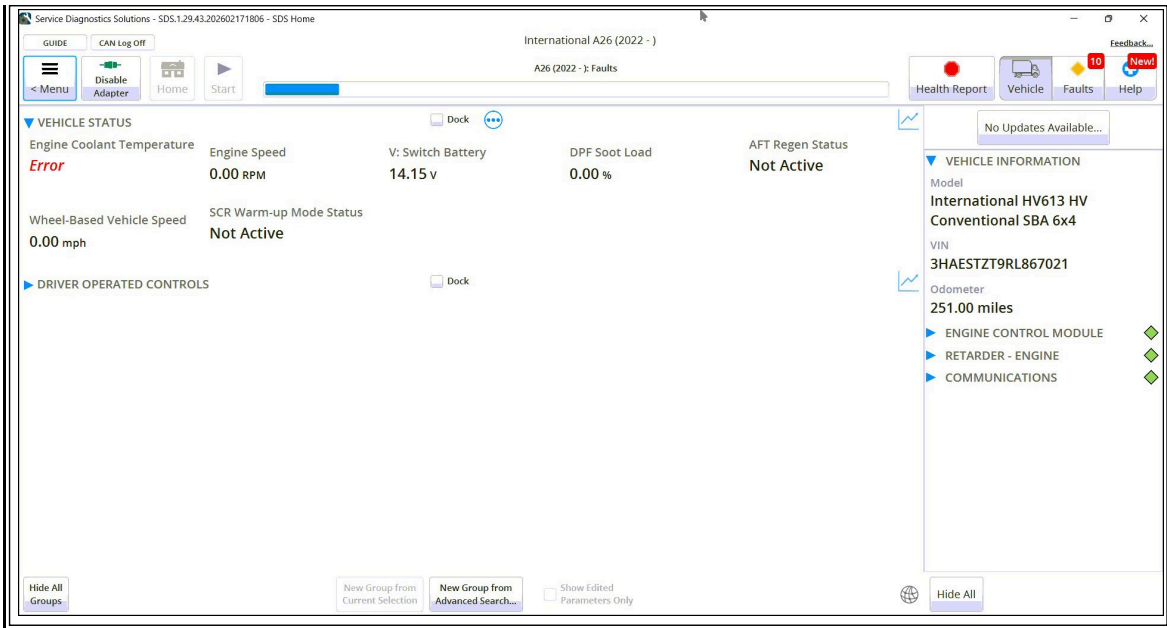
Service Diagnostics Solutions - SDS.1.29.43.202602171806 - SDS Home

GUIDE CAN Log Off

International A26 (2022 - )

Feedback...

< Menu Disable Adapter Home Start

A26 (2022 - ): Faults

Health Report Vehicle 10 Faults New! Help

▼ VEHICLE STATUS Dock

Engine Coolant Temperature
Error

Engine Speed
0.00 RPM

V: Switch Battery
14.15 V

DPF Soot Load
0.00 %

AFT Regen Status
Not Active

Wheel-Based Vehicle Speed
0.00 mph

SCR Warm-up Mode Status
Not Active

▶ DRIVER OPERATED CONTROLS Dock

No Updates Available...

▼ VEHICLE INFORMATION

Model
International HV613 HV Conventional SBA 6x4

VIN
3HAESTZT9RL867021

Odometer
251.00 miles

▶ ENGINE CONTROL MODULE
▶ RETARDER - ENGINE
▶ COMMUNICATIONS

Hide All Groups

New Group from Current Selection

New Group from Advanced Search...

Show Edited Parameters Only

Hide All